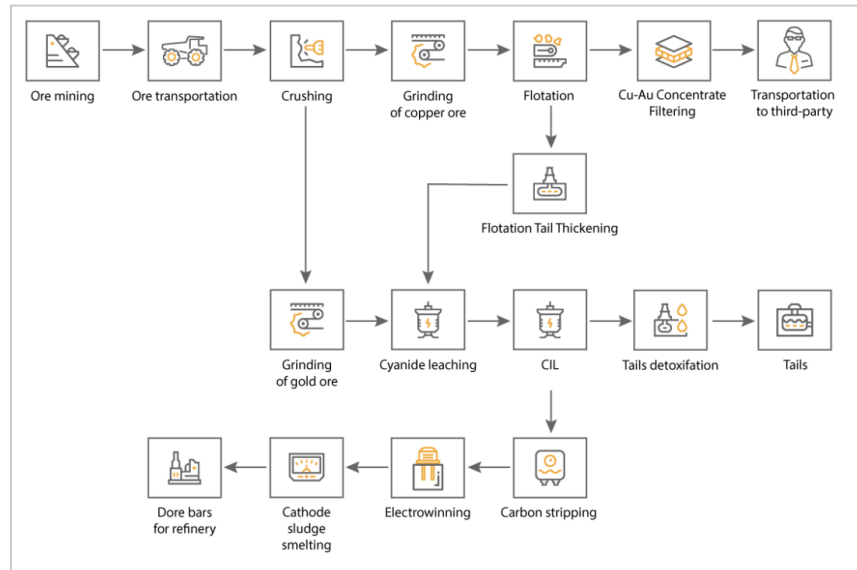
Ore mining

Ore transportation

Crushing

Grinding of copper ore

Flotation

Cu-Au Concentrate Filtering

Transportation to third-party

Flotation Tail Thickening

Grinding of gold ore

Cyanide leaching

CIL

Tails detoxifation

Tails

Carbon stripping

Electrowinning

Cathode sludge smelting

Dore bars for refinery